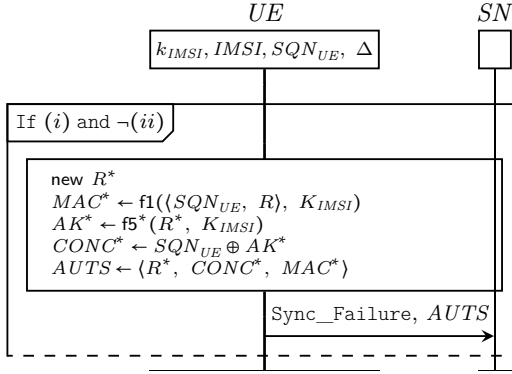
$UE$

$SN$

$k_{IMSI}, IMSI, SQN_{UE}, \Delta$

If $(i)$ and $\neg(ii)$

new $R^*$
$MAC^* \leftarrow \mathsf{f1}(\langle SQN_{UE}, R\rangle, K_{IMSI})$
$AK^* \leftarrow \mathsf{f5}^*(R^*, K_{IMSI})$
$CONC^* \leftarrow SQN_{UE} \oplus AK^*$
$AUTS \leftarrow \langle R^*, CONC^*, MAC^*\rangle$

Sync_Failure, $AUTS$